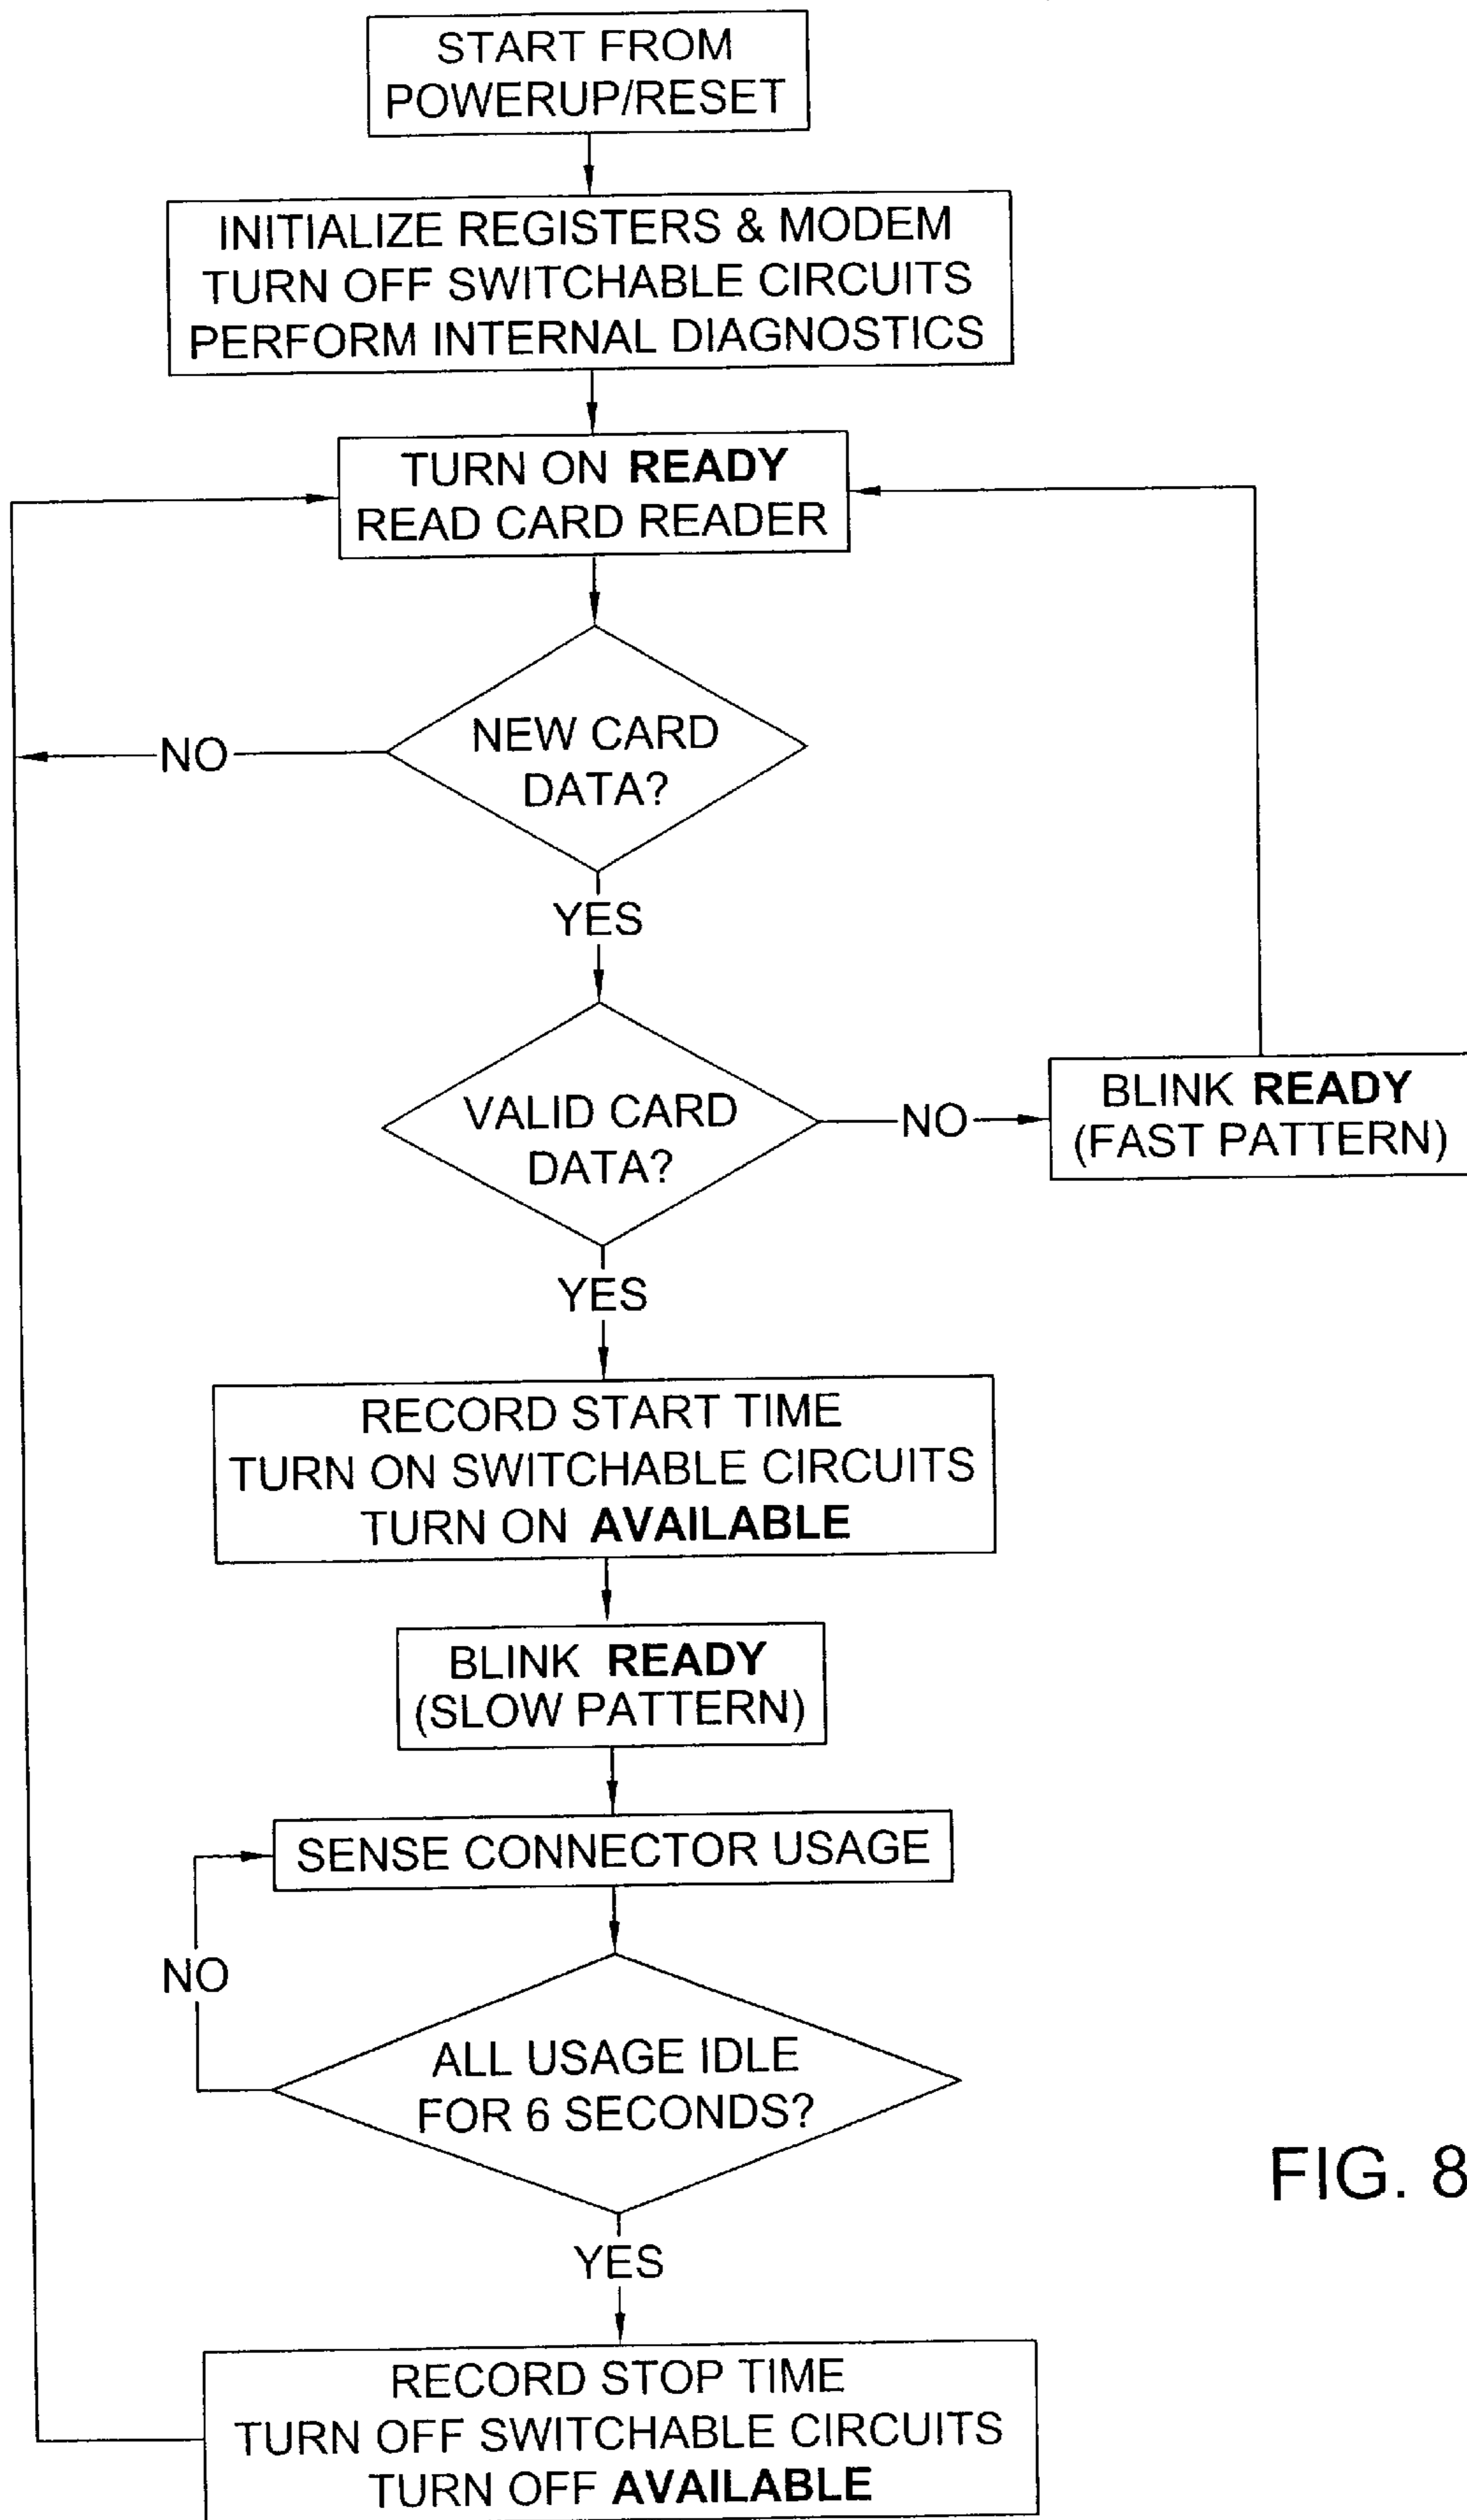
START FROM POWERUP/RESET

INITIALIZE REGISTERS & MODEM
TURN OFF SWITCHABLE CIRCUITS
PERFORM INTERNAL DIAGNOSTICS

TURN ON **READY**
READ CARD READER

NEW CARD DATA?

NO

YES

VALID CARD DATA?

NO

BLINK **READY**
(FAST PATTERN)

YES

RECORD START TIME
TURN ON SWITCHABLE CIRCUITS
TURN ON **AVAILABLE**

BLINK **READY**
(SLOW PATTERN)

SENSE CONNECTOR USAGE

NO

ALL USAGE IDLE FOR 6 SECONDS?

YES

RECORD STOP TIME
TURN OFF SWITCHABLE CIRCUITS
TURN OFF **AVAILABLE**

FIG. 8